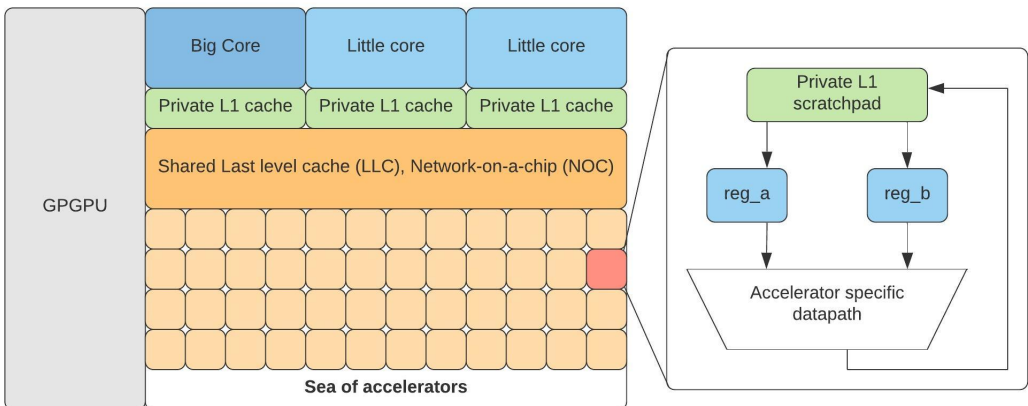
GPGPU

Big Core
Little core
Little core

Private L1 cache
Private L1 cache
Private L1 cache

Shared Last level cache (LLC), Network-on-a-chip (NOC)

Sea of accelerators

Private L1 scratchpad

reg_a
reg_b

Accelerator specific datapath